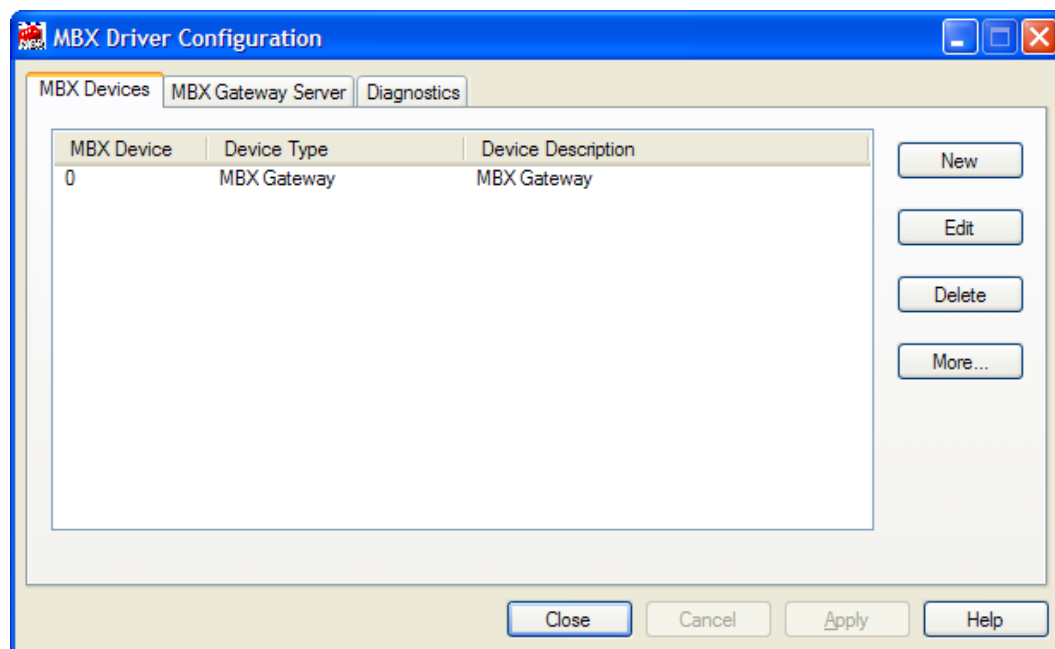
MBX Driver Configuration

MBX Devices | MBX Gateway Server | Diagnostics

| MBX Device | Device Type | Device Description |
|---|---|---|
| 0 | MBX Gateway | MBX Gateway |

New
Edit
Delete
More...

Close
Cancel
Apply
Help